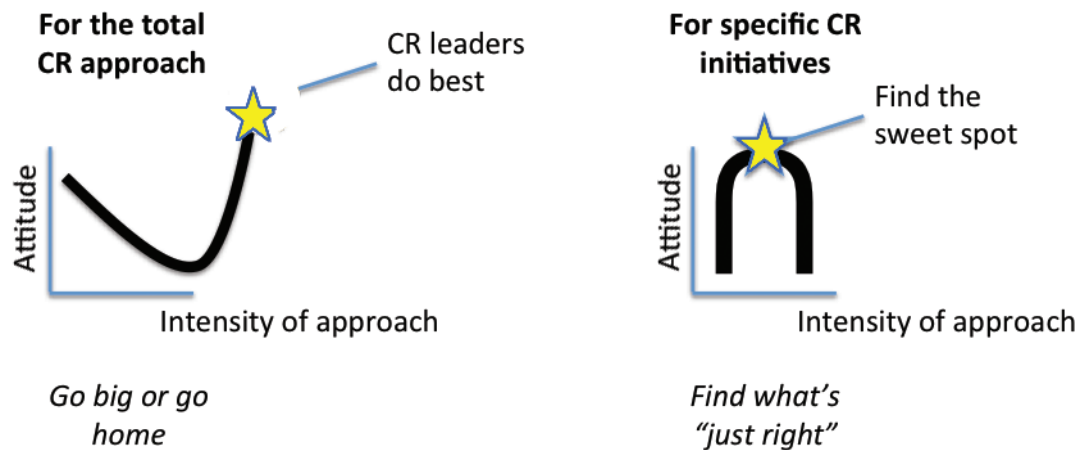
For the total CR approach

CR leaders do best

Attitude

Intensity of approach

Go big or go home

For specific CR initiatives

Find the sweet spot

Attitude

Intensity of approach

Find what’s “just right”